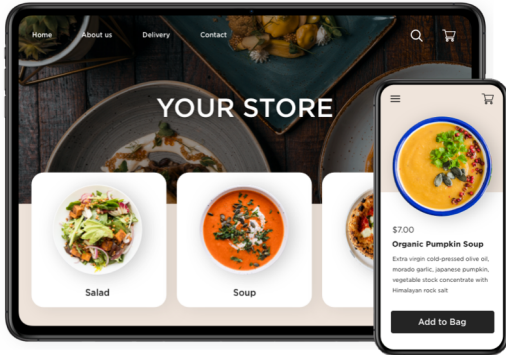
Home About us Delivery Contact

YOUR STORE

Salad

Soup

$7.00

Organic Pumpkin Soup

Extra virgin cold-pressed olive oil, morado garlic, japanese pumpkin, vegetable stock concentrate with Himalayan rock salt

Add to Bag